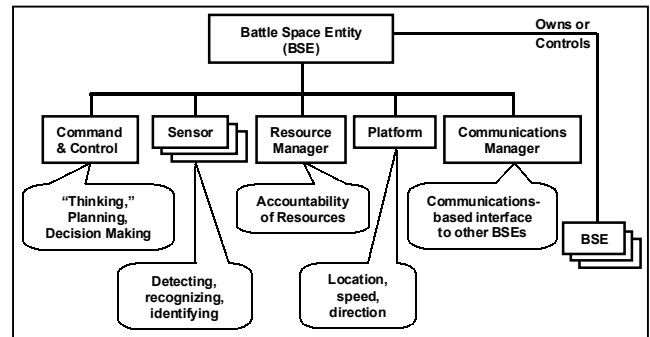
Battle Space Entity (BSE)

Owns or Controls

Command & Control

Sensor

Resource Manager

Platform

Communications Manager

"Thinking," Planning, Decision Making

Accountability of Resources

Communications-based interface to other BSEs

BSE

Detecting, recognizing, identifying

Location, speed, direction